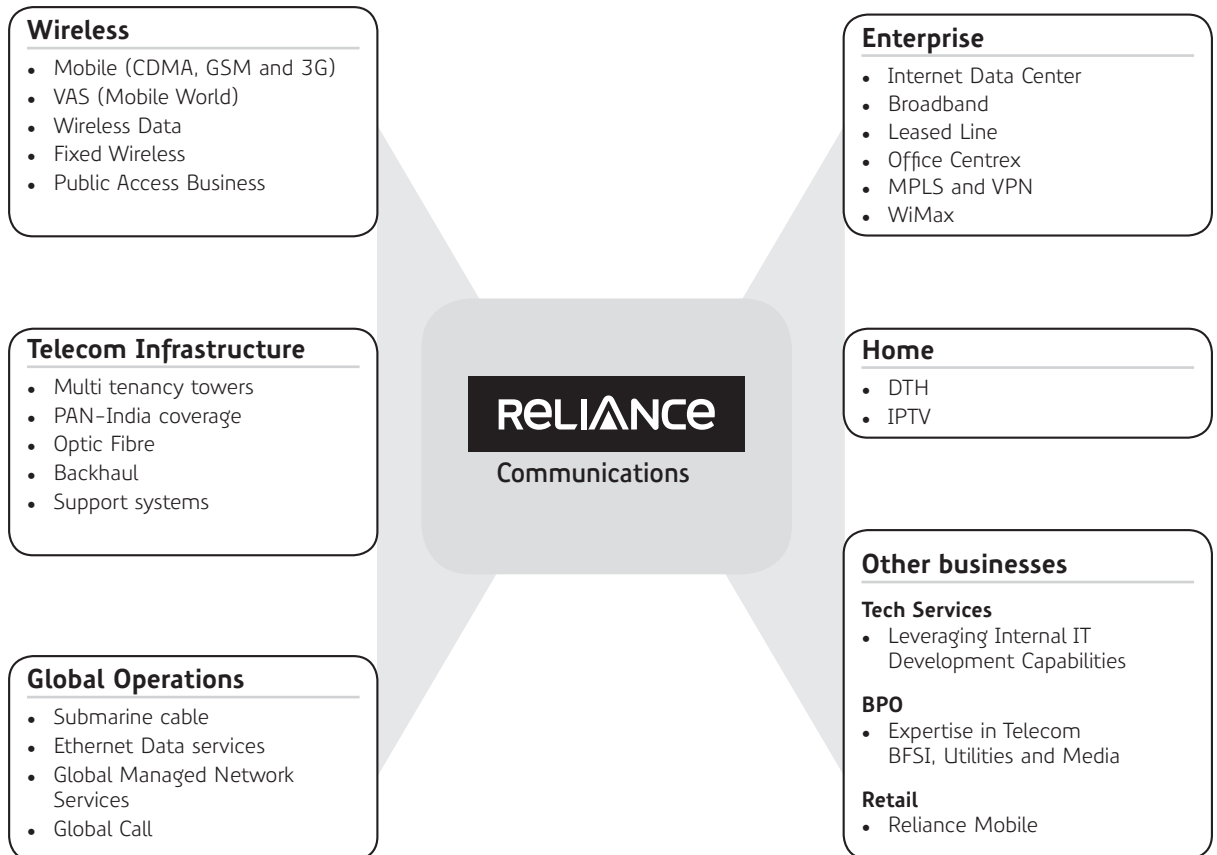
**Wireless**
- Mobile (CDMA, GSM and 3G)
- VAS (Mobile World)
- Wireless Data
- Fixed Wireless
- Public Access Business

**Telecom Infrastructure**
- Multi tenancy towers
- PAN-India coverage
- Optic Fibre
- Backhaul
- Support systems

**Global Operations**
- Submarine cable
- Ethernet Data services
- Global Managed Network Services
- Global Call

RELIANCE
Communications

**Enterprise**
- Internet Data Center
- Broadband
- Leased Line
- Office Centrex
- MPLS and VPN
- WiMax

**Home**
- DTH
- IPTV

**Other businesses**

**Tech Services**
- Leveraging Internal IT Development Capabilities

**BPO**
- Expertise in Telecom BFSI, Utilities and Media

**Retail**
- Reliance Mobile